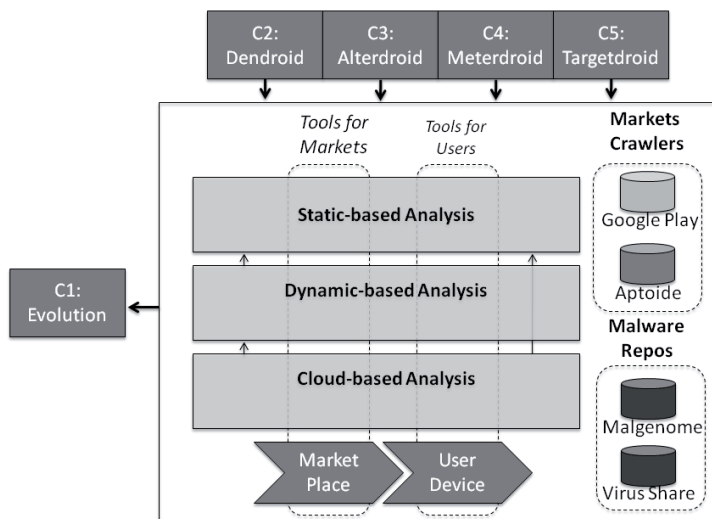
C2: Dendroid

C3: Alterdroid

C4: Meterdroid

C5: Targetdroid

Tools for Markets

Tools for Users

Markets Crawlers

Static-based Analysis

Google Play

C1: Evolution

Dynamic-based Analysis

Aptoide

Malware Repos

Cloud-based Analysis

Malgenome

Market Place

User Device

Virus Share